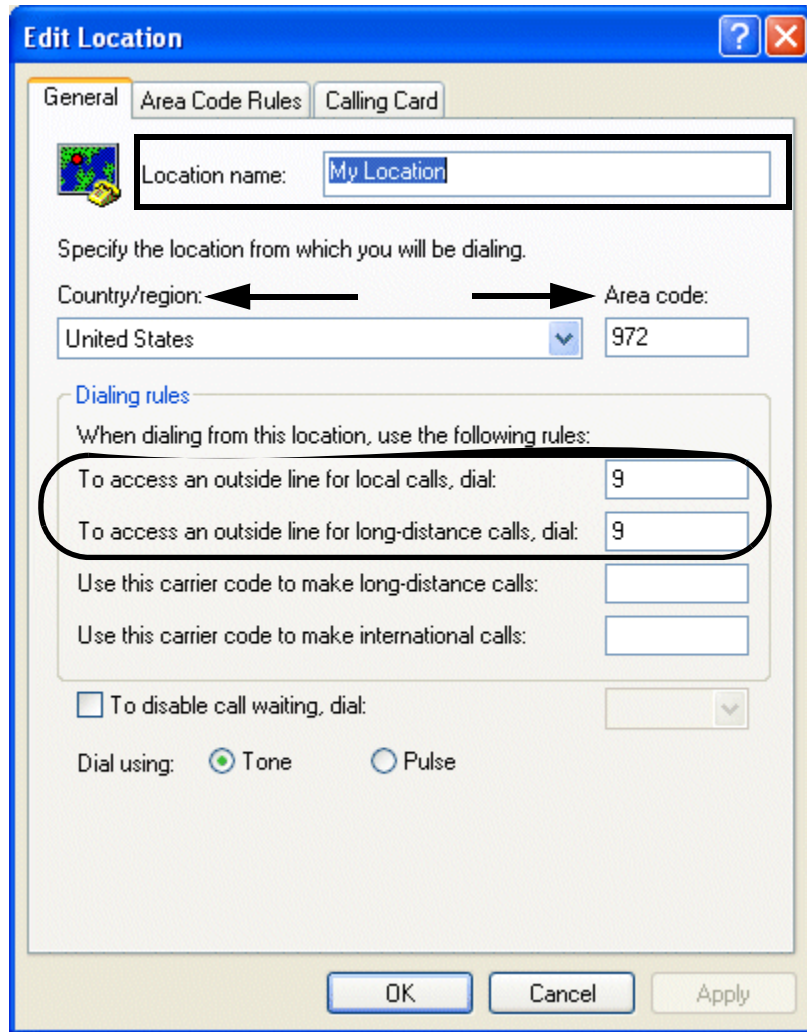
Edit Location

General | Area Code Rules | Calling Card

Location name: My Location

Specify the location from which you will be dialing.

Country/region:

United States

Area code:

972

Dialing rules

When dialing from this location, use the following rules:

To access an outside line for local calls, dial: 9

To access an outside line for long-distance calls, dial: 9

Use this carrier code to make long-distance calls:

Use this carrier code to make international calls:

To disable call waiting, dial:

Dial using: Tone Pulse

OK Cancel Apply